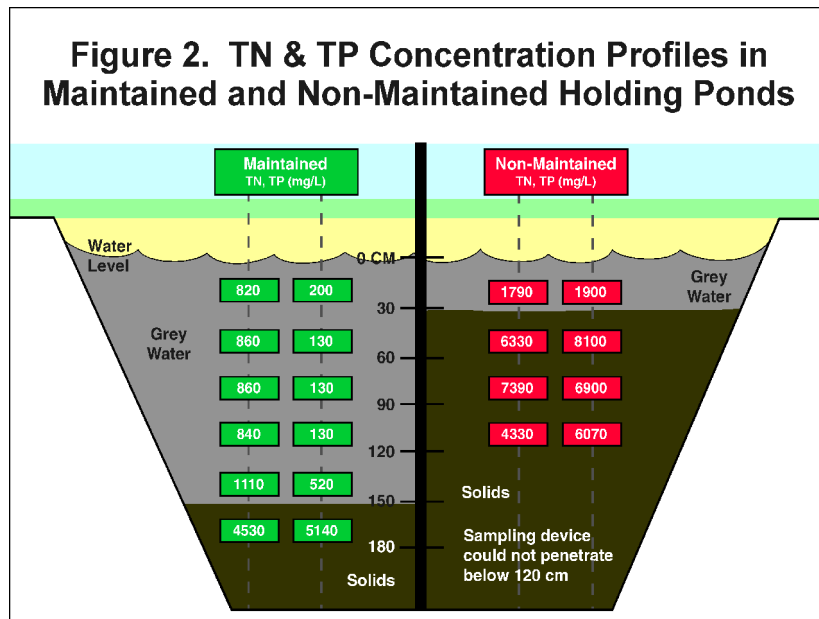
Figure 2. TN & TP Concentration Profiles in Maintained and Non-Maintained Holding Ponds

Maintained
TN, TP (mg/L)

Non-Maintained
TN, TP (mg/L)

Water Level

0 CM

Grey Water

Grey Water

| Depth | Maintained TN | Maintained TP | Non-Maintained TN | Non-Maintained TP |
|---|---|---|---|---|
| 30 | 820 | 200 | 1790 | 1900 |
| 60 | 860 | 130 | 6330 | 8100 |
| 90 | 860 | 130 | 7390 | 6900 |
| 120 | 840 | 130 | 4330 | 6070 |
| 150 | 1110 | 520 | | |
| 180 | 4530 | 5140 | | |

Solids

Sampling device could not penetrate below 120 cm

Solids